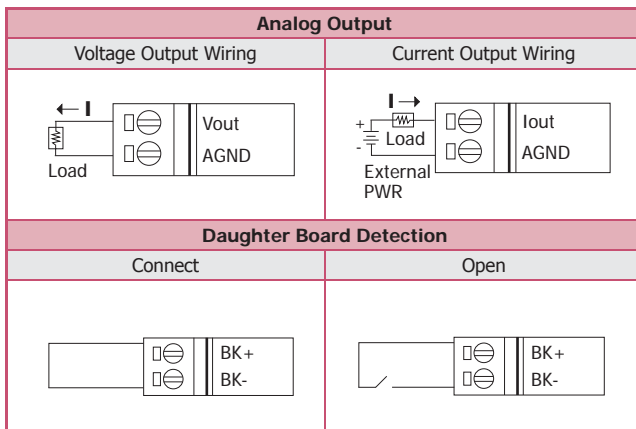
| Analog Output | |
|---|---|
| Voltage Output Wiring | Current Output Wiring |
| ← I<br>Load<br>Vout<br>AGND | I →<br>+<br>-<br>Load<br>External PWR<br>Iout<br>AGND |
| **Daughter Board Detection** | |
| Connect | Open |
| BK+<br>BK- | BK+<br>BK- |